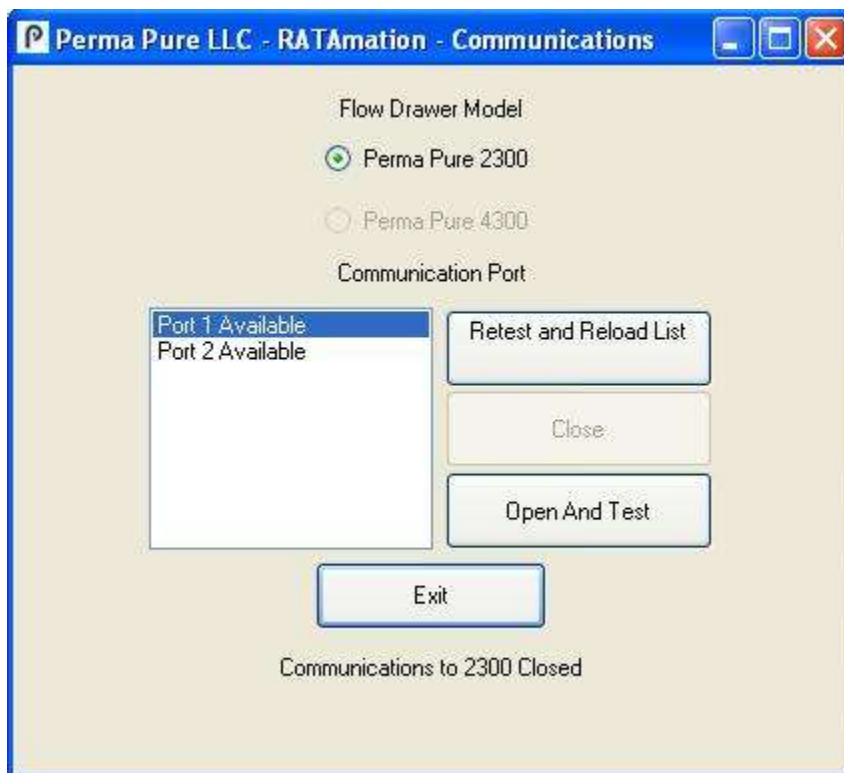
P Perma Pure LLC - RATAmation - Communications

Flow Drawer Model

Perma Pure 2300

Perma Pure 4300

Communication Port

Port 1 Available
Port 2 Available

Retest and Reload List

Close

Open And Test

Exit

Communications to 2300 Closed